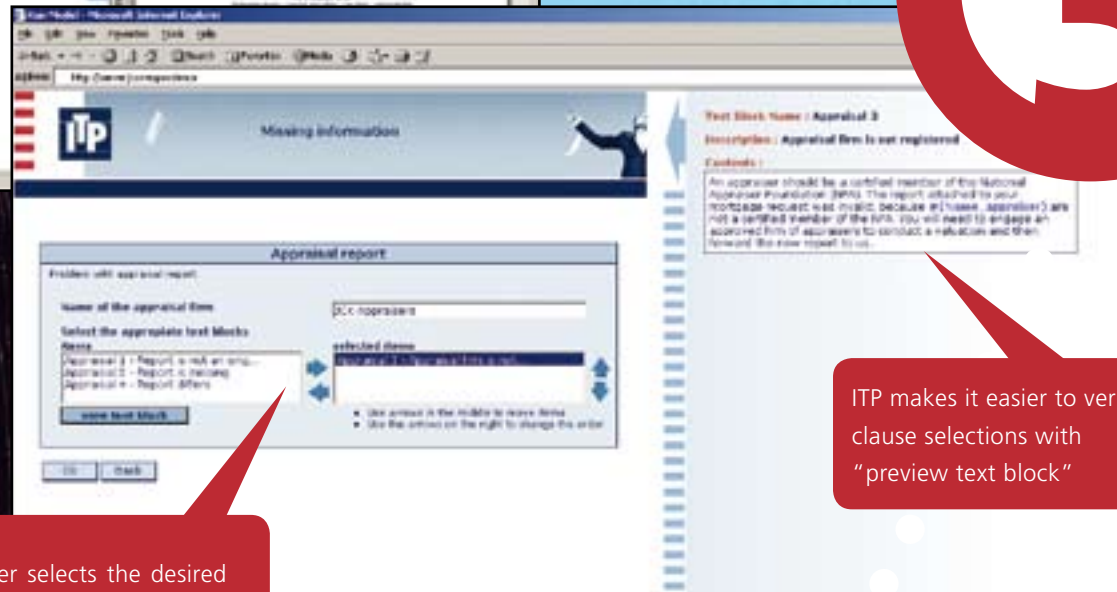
Missing information

Appraisal report

Problem with appraisal report

Name of the appraisal firm

Select the appropriate text blocks

Items

Appraisal 2 - Report is not an orig...
Appraisal 3 - Report is missing
Appraisal 4 - Report differs

View text block

selected items

Appraisal 1 - Appraisal firm is not...

• Use arrows in the middle to move items
• Use the arrows on the right to change the order

Ok Back

Text Block Name : Appraisal 3

Description : Appraisal firm is not registered

Contents :

An appraiser should be a certified member of the National Appraisal Foundation (NPA). The report attached to your mortgage request was invalid, because #{name_appraiser} are not a certified member of the NPA. You will need to engage an approved firm of appraisers to conduct a valuation and then forward the new report to us.

ITP makes it easier to ver clause selections with "preview text block"

er selects the desired